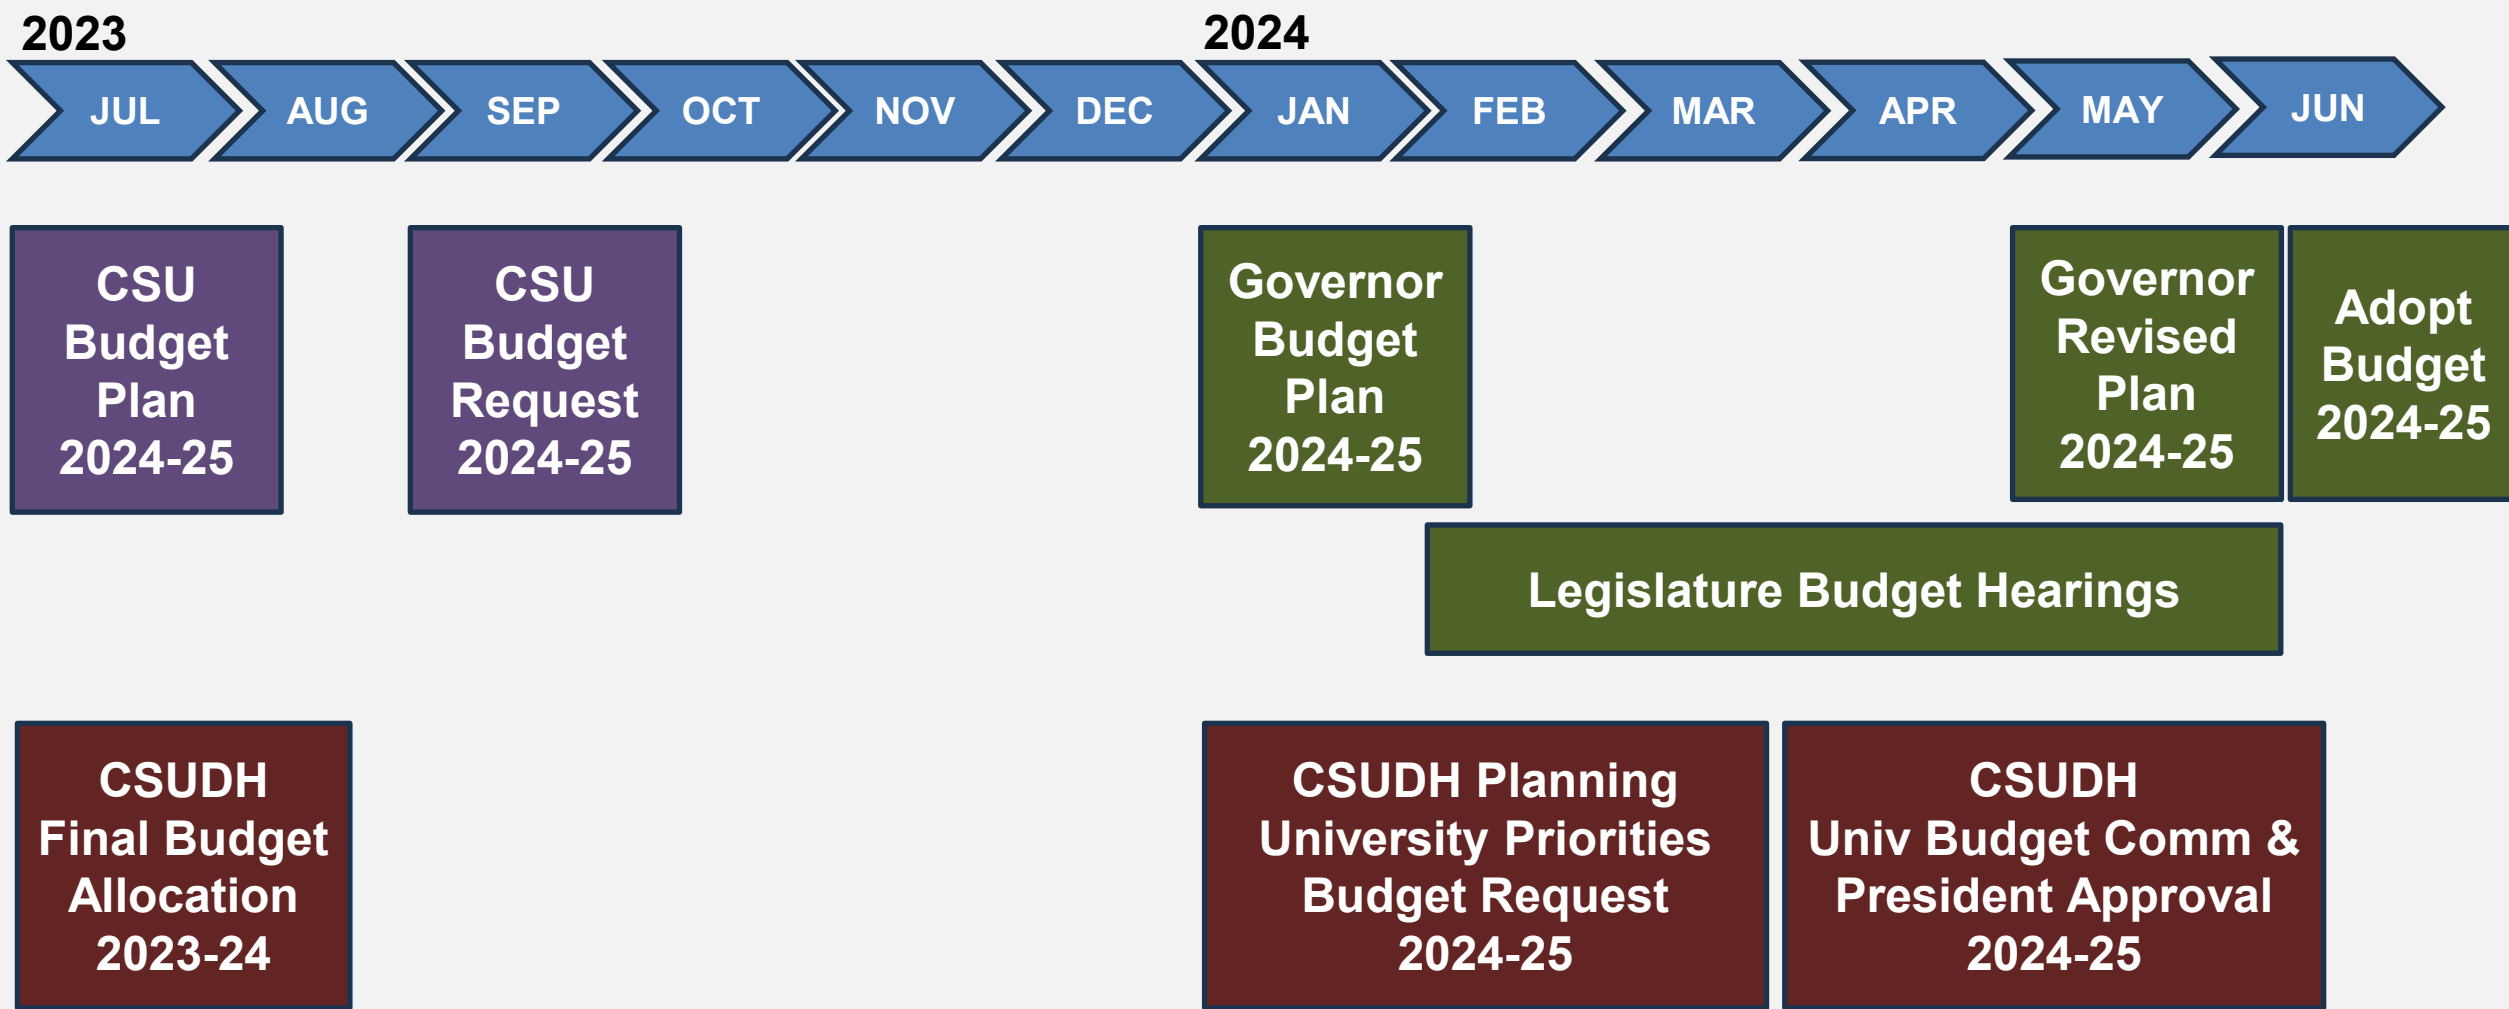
2023

2024

JUL AUG SEP OCT NOV DEC JAN FEB MAR APR MAY JUN

CSU Budget Plan 2024-25

CSU Budget Request 2024-25

Governor Budget Plan 2024-25

Governor Revised Plan 2024-25

Adopt Budget 2024-25

Legislature Budget Hearings

CSUDH Final Budget Allocation 2023-24

CSUDH Planning University Priorities Budget Request 2024-25

CSUDH Univ Budget Comm & President Approval 2024-25